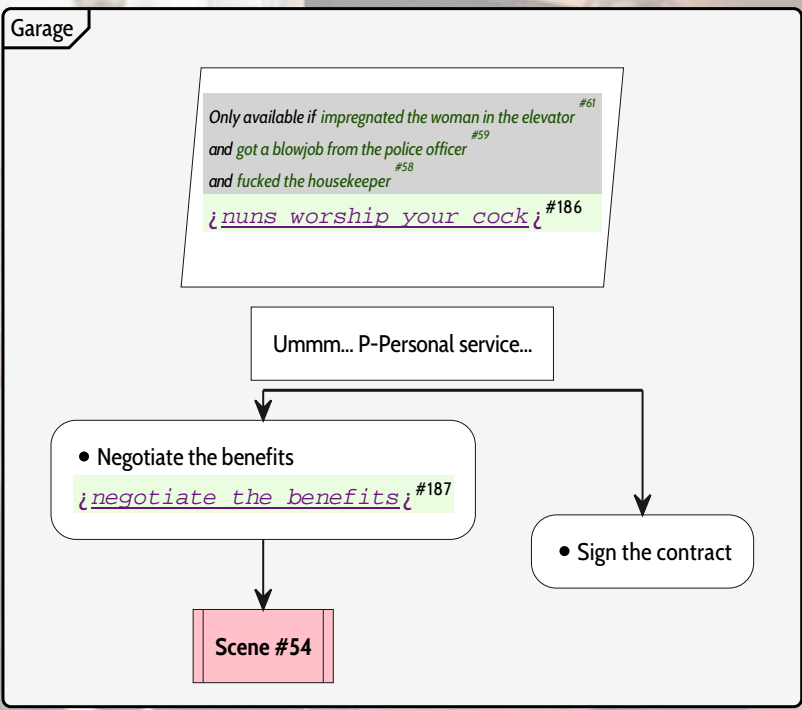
Garage

Only available if impregnated the woman in the elevator #61
and got a blowjob from the police officer #59
and fucked the housekeeper #58
¿nuns worship your cock¿ #186

Ummm... P-Personal service...

• Negotiate the benefits
¿negotiate the benefits¿ #187

• Sign the contract

Scene #54